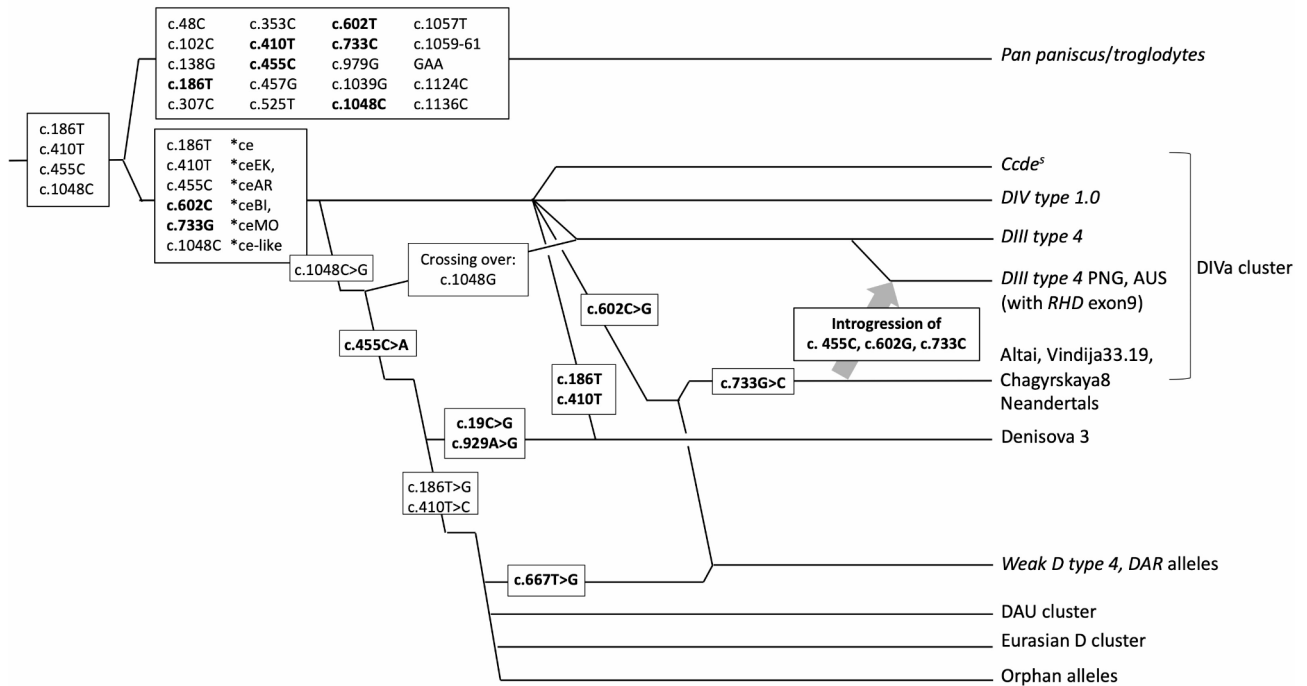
c.48C c.353C **c.602T** c.1057T
c.102C **c.410T** **c.733C** c.1059-61
c.138G **c.455C** c.979G GAA
**c.186T** c.457G c.1039G c.1124C
c.307C c.525T **c.1048C** c.1136C

*Pan paniscus/troglodytes*

c.186T
c.410T
c.455C
c.1048C

c.186T *ce
c.410T *ceEK,
c.455C *ceAR
**c.602C** *ceBI,
**c.733G** *ceMO
c.1048C *ce-like

*Ccde$^s$*

*DIV type 1.0*

*DIII type 4*

*DIII type 4* PNG, AUS (with *RHD* exon9)

DIVa cluster

c.1048C>G

Crossing over: c.1048G

**c.602C>G**

**Introgression of c. 455C, c.602G, c.733C**

**c.455C>A**

**c.186T**
**c.410T**

**c.733G>C**

Altai, Vindija33.19, Chagyrskaya8 Neandertals

**c.19C>G**
**c.929A>G**

Denisova 3

c.186T>G
c.410T>C

**c.667T>G**

*Weak D type 4*, *DAR* alleles

DAU cluster

Eurasian D cluster

Orphan alleles